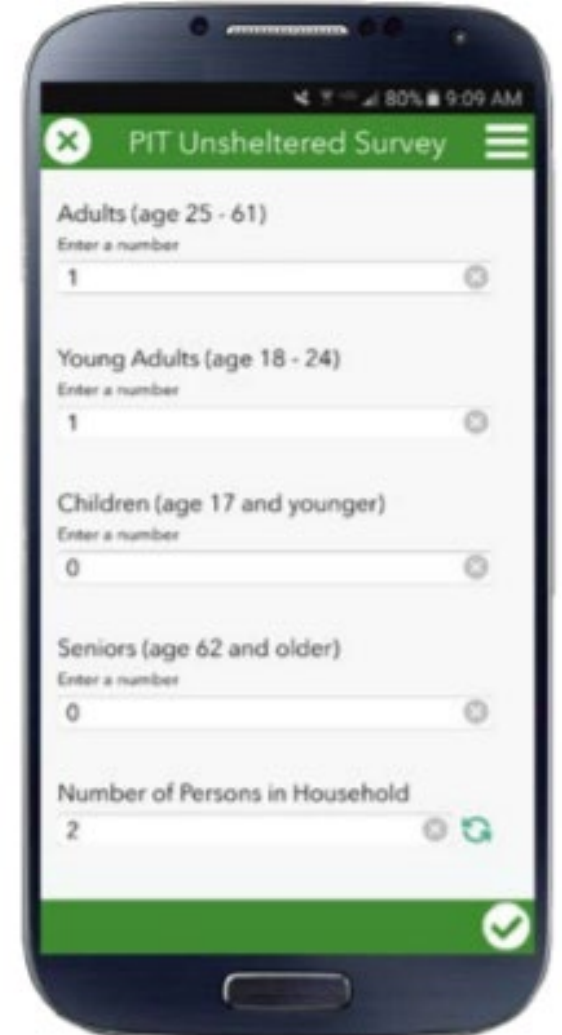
80% 9:09 AM

PIT Unsheltered Survey

Adults (age 25 - 61)
Enter a number
1

Young Adults (age 18 - 24)
Enter a number
1

Children (age 17 and younger)
Enter a number
0

Seniors (age 62 and older)
Enter a number
0

Number of Persons in Household
2